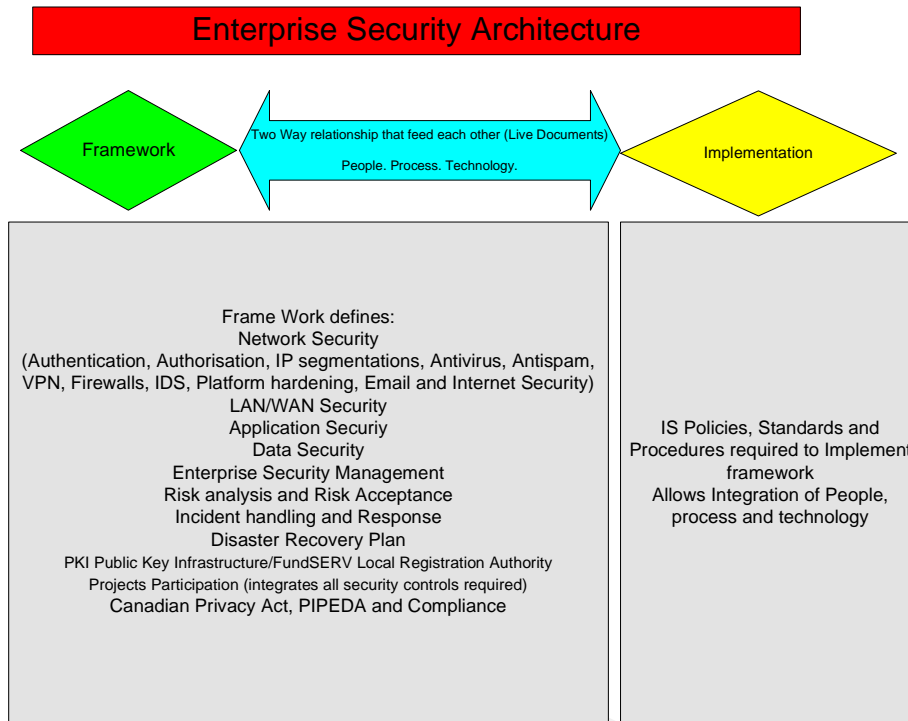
Enterprise Security Architecture

Framework

Two Way relationship that feed each other (Live Documents)

People. Process. Technology.

Implementation

Frame Work defines:
Network Security
(Authentication, Authorisation, IP segmentations, Antivirus, Antispam, VPN, Firewalls, IDS, Platform hardening, Email and Internet Security)
LAN/WAN Security
Application Securiy
Data Security
Enterprise Security Management
Risk analysis and Risk Acceptance
Incident handling and Response
Disaster Recovery Plan
PKI Public Key Infrastructure/FundSERV Local Registration Authority
Projects Participation (integrates all security controls required)
Canadian Privacy Act, PIPEDA and Compliance

IS Policies, Standards and Procedures required to Implement framework
Allows Integration of People, process and technology